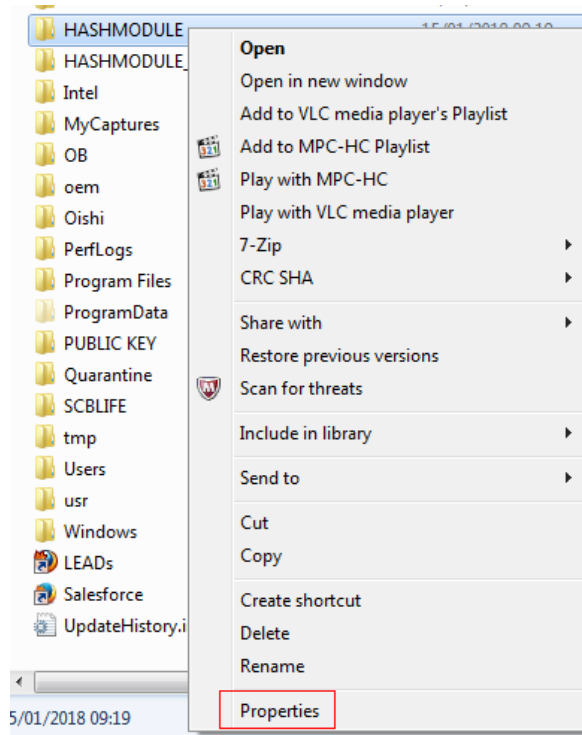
HASHMODULE
HASHMODULE_
Intel
MyCaptures
OB
oem
Oishi
PerfLogs
Program Files
ProgramData
PUBLIC KEY
Quarantine
SCBLIFE
tmp
Users
usr
Windows
LEADs
Salesforce
UpdateHistory.i

15/01/2018 09:10

Open
Open in new window
Add to VLC media player's Playlist
Add to MPC-HC Playlist
Play with MPC-HC
Play with VLC media player
7-Zip
CRC SHA
Share with
Restore previous versions
Scan for threats
Include in library
Send to
Cut
Copy
Create shortcut
Delete
Rename
Properties

5/01/2018 09:19